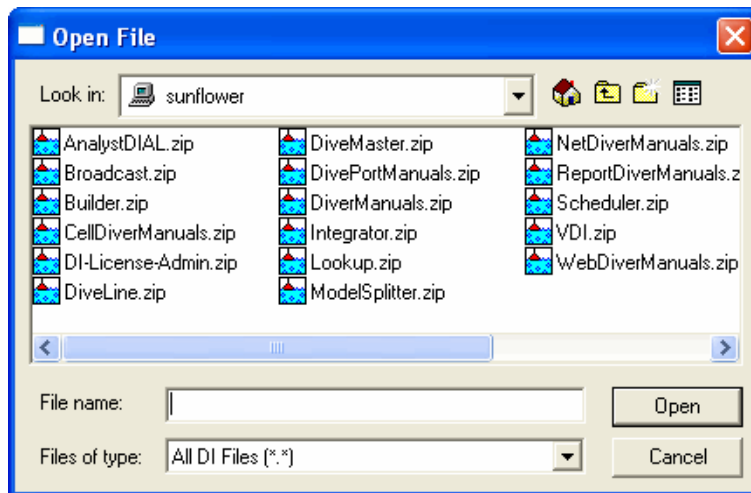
Open File

Look in: sunflower

AnalystDIAL.zip
Broadcast.zip
Builder.zip
CellDiverManuals.zip
DI-License-Admin.zip
DiveLine.zip

DiveMaster.zip
DivePortManuals.zip
DiverManuals.zip
Integrator.zip
Lookup.zip
ModelSplitter.zip

NetDiverManuals.zip
ReportDiverManuals.z
Scheduler.zip
VDI.zip
WebDiverManuals.zip

File name:
Files of type: All DI Files (*.*)

Open
Cancel